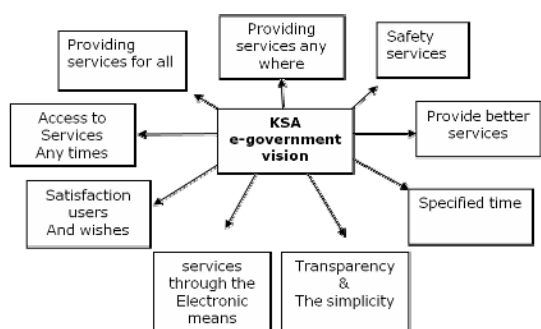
KSA
e-government
vision

Providing services for all

Providing services any where

Safety services

Provide better services

Access to Services Any times

Satisfaction users And wishes

Specified time

services through the Electronic means

Transparency & The simplicity